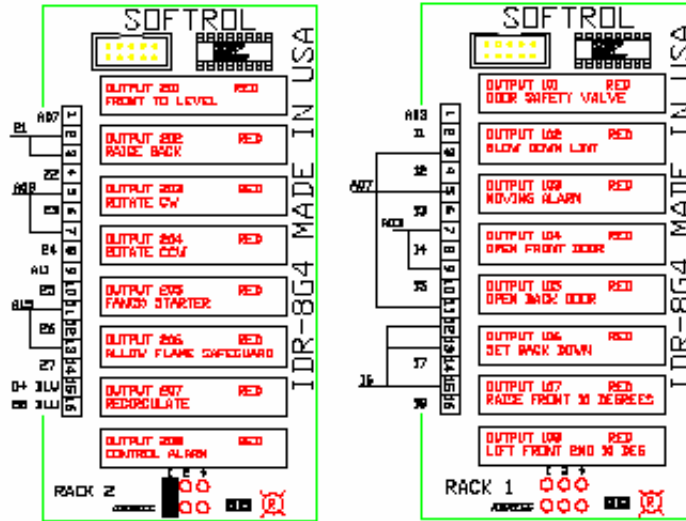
SOFTROL

IDR-8G4 MADE IN USA

OUTPUT 201 RED
FRONT TO LEVEL

OUTPUT 202 RED
RAISE BACK

OUTPUT 203 RED
ROTATE CW

OUTPUT 204 RED
ROTATE CCW

OUTPUT 205 RED
FAN(S) STARTER

OUTPUT 206 RED
ALLOW FLAME SAFEGUARD

OUTPUT 207 RED
RECIRCULATE

OUTPUT 208 RED
CONTROL ALARM

A07
21
A08
22
23
24
A11
25
A15
26
27
0+ 1LV
88 1LV

1 2 3 4 5 6 7 8 9 10 11 12 13 14 15 16

RACK 2

SOFTROL

IDR-8G4 MADE IN USA

OUTPUT 101 RED
DOOR SAFETY VALVE

OUTPUT 102 RED
BLOW DOWN LIMIT

OUTPUT 103 RED
MOVING ALARM

OUTPUT 104 RED
OPEN FRONT DOOR

OUTPUT 105 RED
OPEN BACK DOOR

OUTPUT 106 RED
SET BACK DOWN

OUTPUT 107 RED
RAISE FRONT 30 DEGREES

OUTPUT 108 RED
LIFT FRONT END 30 DEG

A08
11
12
A07
13
A03
14
15
16
17
18

1 2 3 4 5 6 7 8 9 10 11 12 13 14 15 16

RACK 1